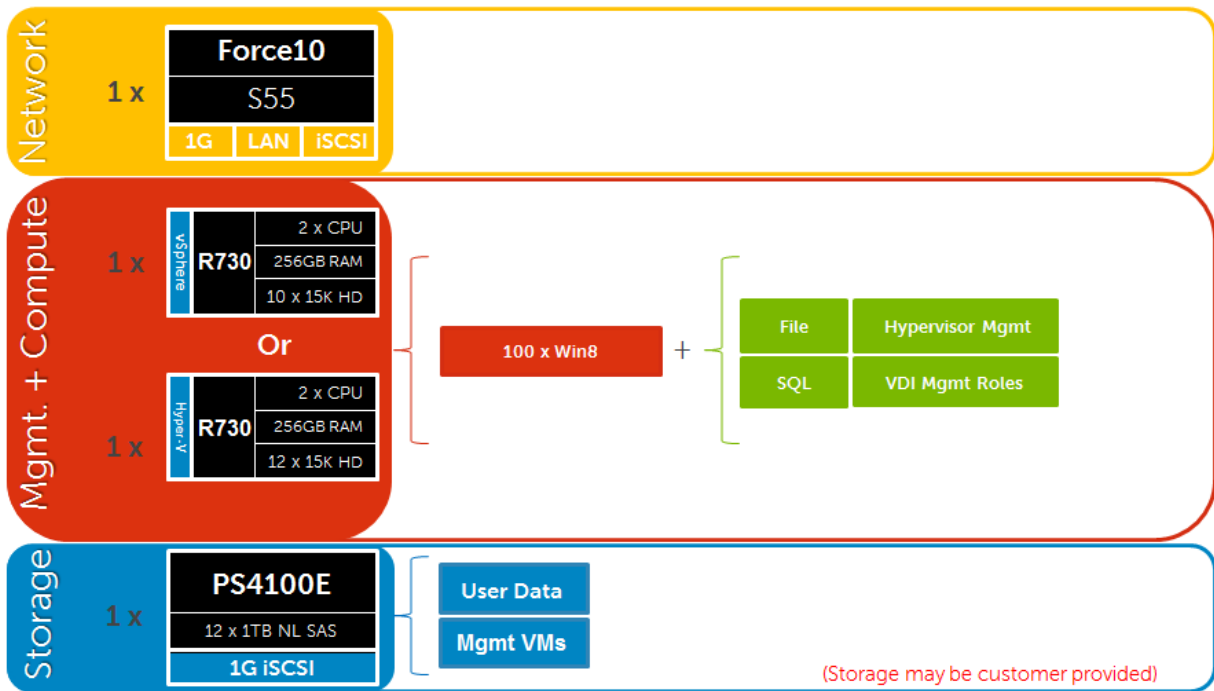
Network

1 x

Force10

S55

1G | LAN | iSCSI

Mgmt. + Compute

1 x

vSphere

R730

2 x CPU

256GB RAM

10 x 15K HD

Or

1 x

Hyper-V

R730

2 x CPU

256GB RAM

12 x 15K HD

100 x Win8

+

File

Hypervisor Mgmt

SQL

VDI Mgmt Roles

Storage

1 x

PS4100E

12 x 1TB NL SAS

1G iSCSI

User Data

Mgmt VMs

(Storage may be customer provided)